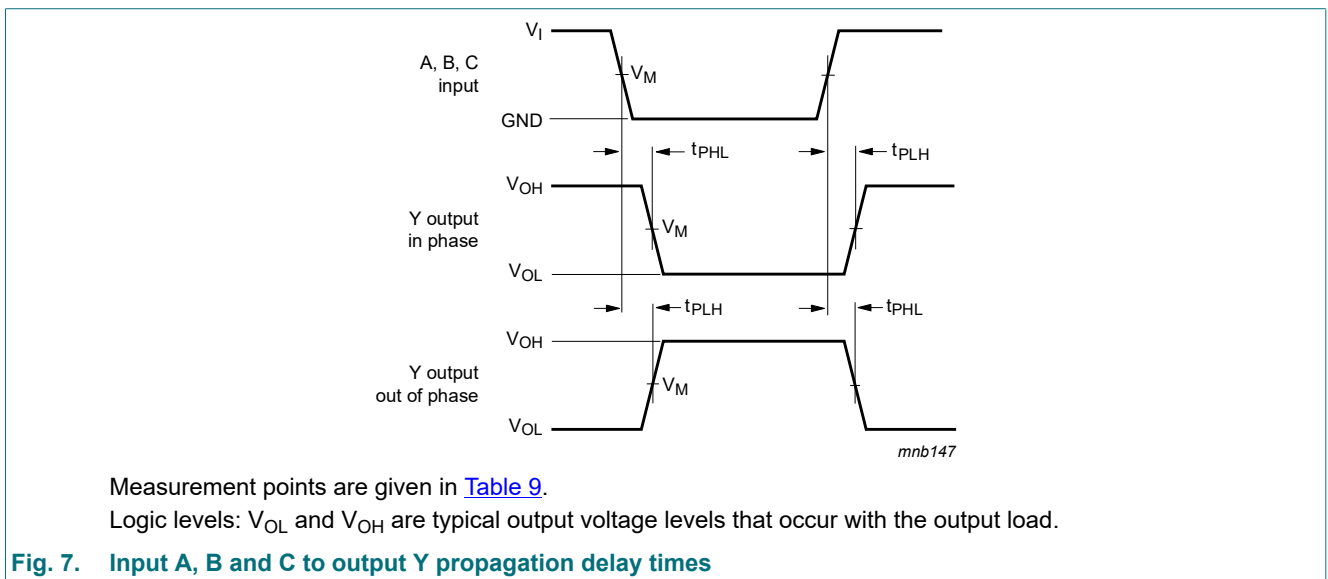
$V_I$

A, B, C input

$V_M$

GND

$t_{PHL}$

$t_{PLH}$

$V_{OH}$

Y output in phase

$V_M$

$V_{OL}$

$t_{PLH}$

$t_{PHL}$

$V_{OH}$

Y output out of phase

$V_M$

$V_{OL}$

mnb147

Measurement points are given in Table 9.

Logic levels: $V_{OL}$ and $V_{OH}$ are typical output voltage levels that occur with the output load.

Fig. 7. Input A, B and C to output Y propagation delay times